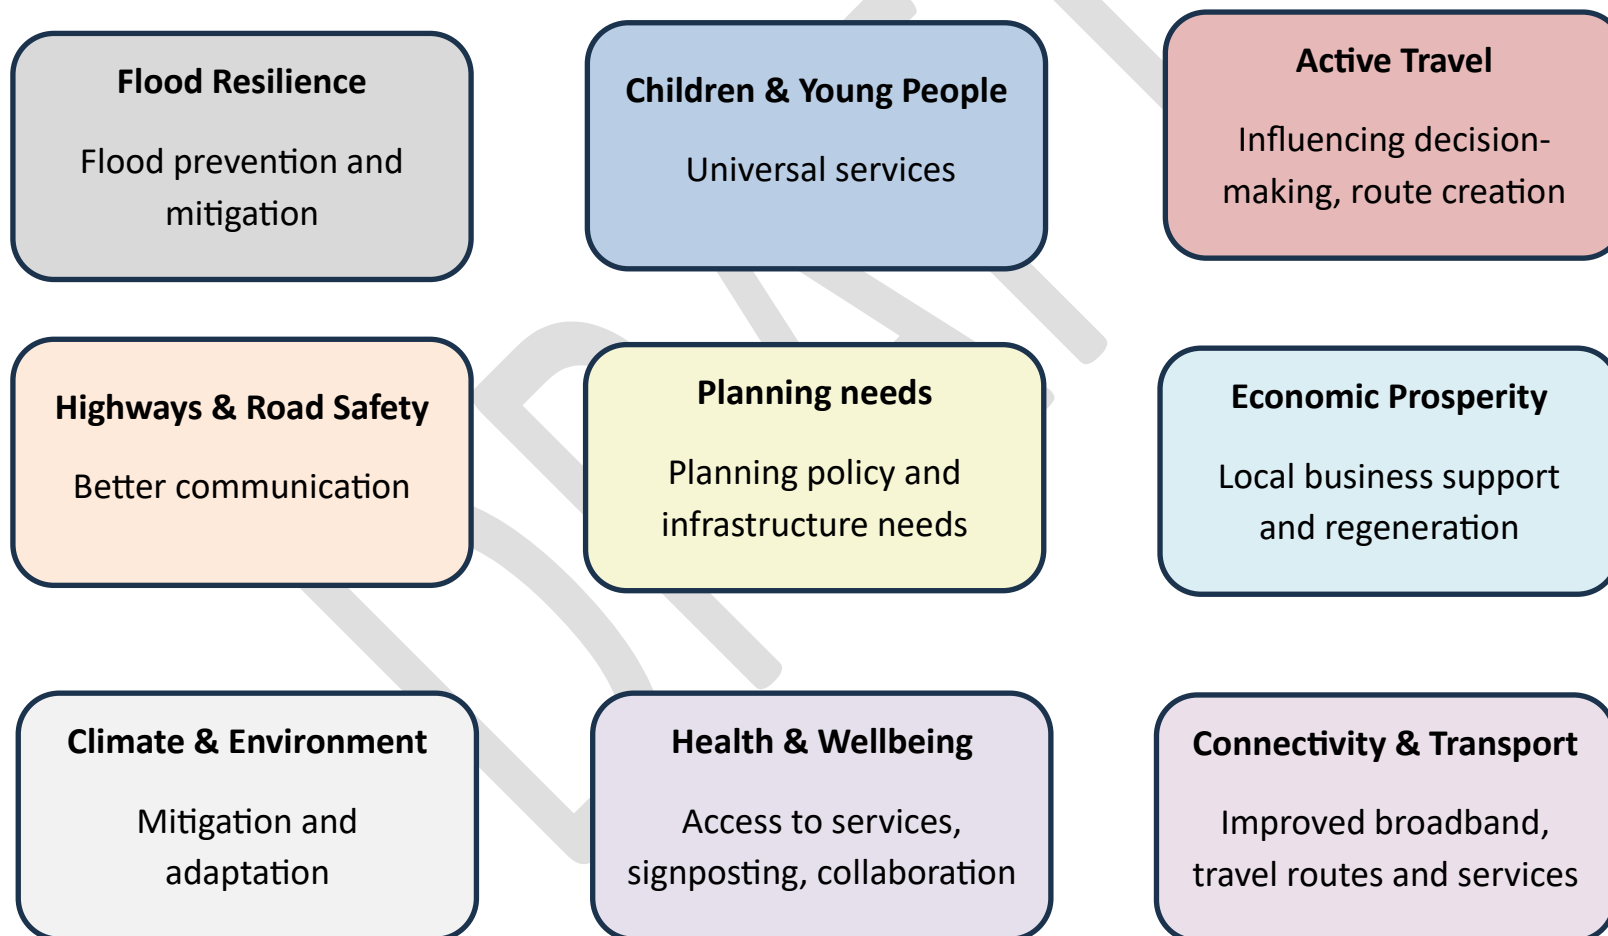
Flood Resilience

Flood prevention and mitigation

Children & Young People

Universal services

Active Travel

Influencing decision-making, route creation

Highways & Road Safety

Better communication

Planning needs

Planning policy and infrastructure needs

Economic Prosperity

Local business support and regeneration

Climate & Environment

Mitigation and adaptation

Health & Wellbeing

Access to services, signposting, collaboration

Connectivity & Transport

Improved broadband, travel routes and services